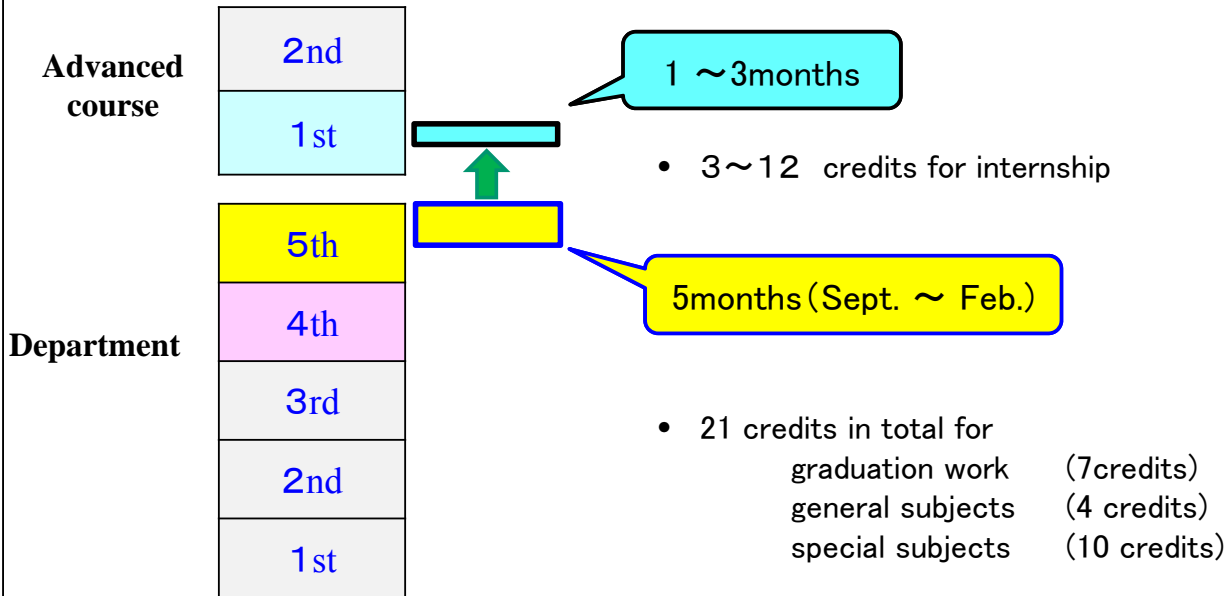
Advanced course

2nd

1st

Department

5th

4th

3rd

2nd

1st

1 ～3months

• 3～12 credits for internship

5months (Sept. ～ Feb.)

• 21 credits in total for
graduation work (7credits)
general subjects (4 credits)
special subjects (10 credits)